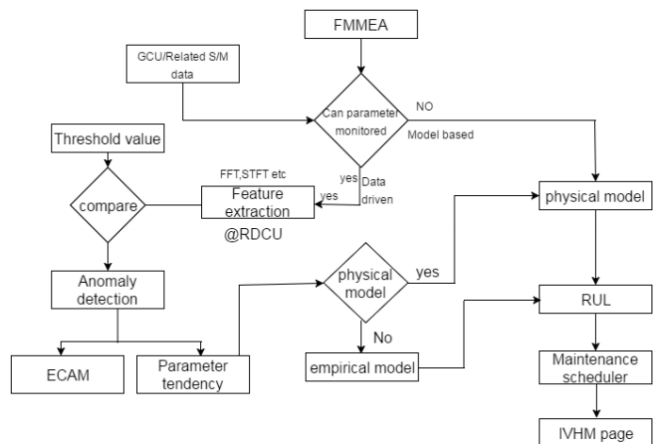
FMMEA

GCU/Related S/M data

Can parameter monitored

NO

Model based

Threshold value

FFT,STFT etc

yes

Data driven

compare

Feature extraction

yes

physical model

@RDCU

Anomaly detection

physical model

yes

RUL

No

ECAM

Parameter tendency

empirical model

Maintenance scheduler

IVHM page